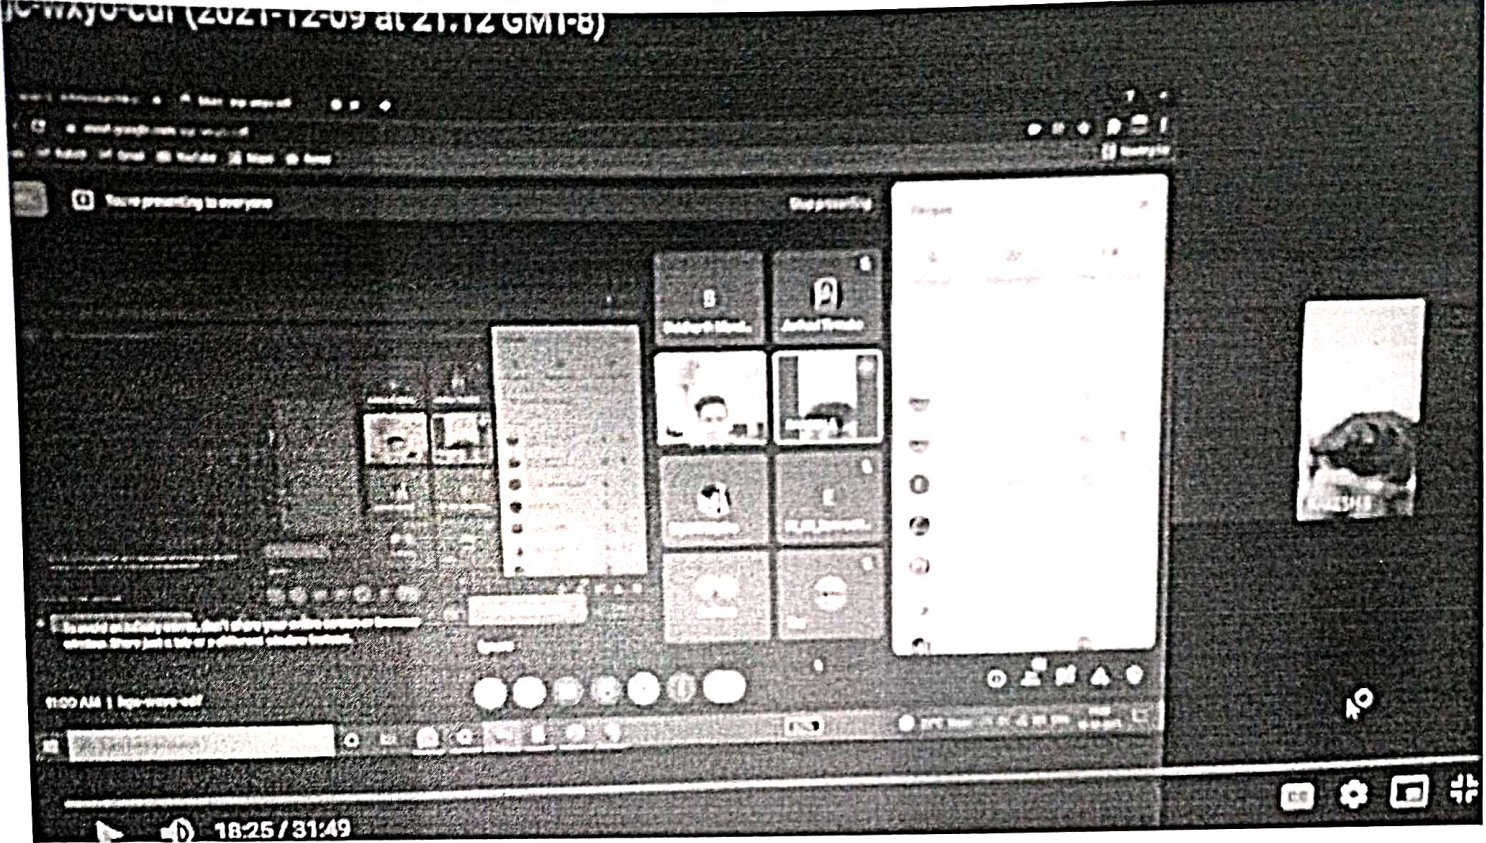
ic-wxyo-cur (2021-12-09 at 21:12 GMT-8)

You're presenting to everyone

Stop presenting

People

To avoid an infinity mirror, don't share your entire screen or browser window. Share just a tab or a different window instead.

11:00 AM | hqo-wxyo-cdf

CC

18:25 / 31:49